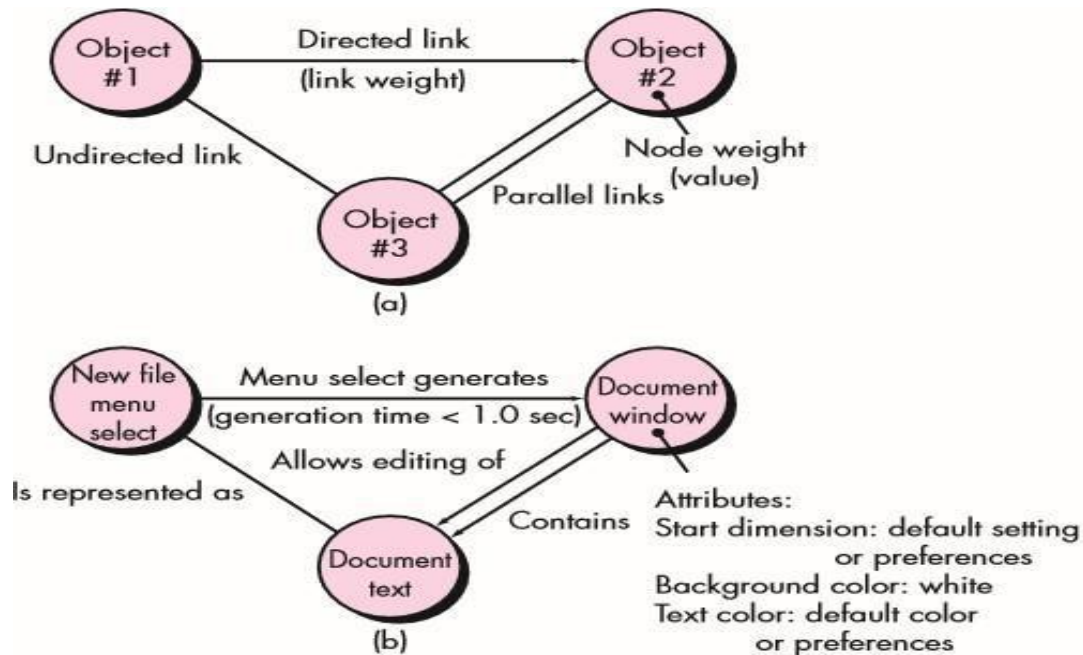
Object #1

Directed link

(link weight)

Object #2

Undirected link

Node weight (value)

Parallel links

Object #3

(a)

New file menu select

Menu select generates

(generation time < 1.0 sec)

Document window

Allows editing of

Is represented as

Contains

Attributes:
Start dimension: default setting or preferences
Background color: white
Text color: default color or preferences

Document text

(b)